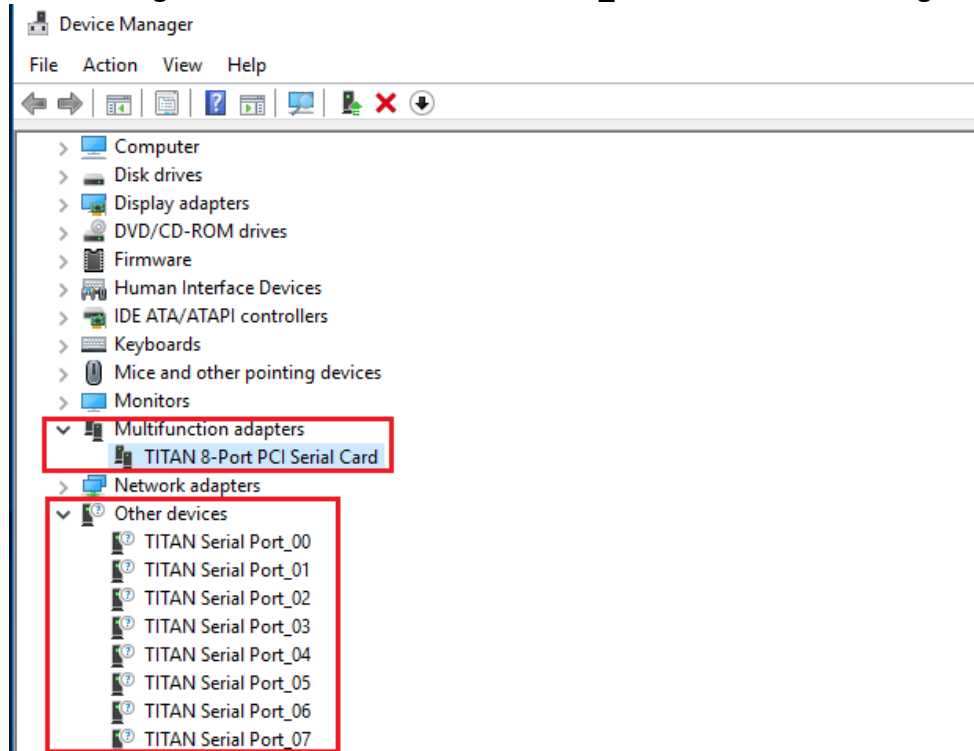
Device Manager

File Action View Help

Computer
Disk drives
Display adapters
DVD/CD-ROM drives
Firmware
Human Interface Devices
IDE ATA/ATAPI controllers
Keyboards
Mice and other pointing devices
Monitors
Multifunction adapters
TITAN 8-Port PCI Serial Card
Network adapters
Other devices
TITAN Serial Port_00
TITAN Serial Port_01
TITAN Serial Port_02
TITAN Serial Port_03
TITAN Serial Port_04
TITAN Serial Port_05
TITAN Serial Port_06
TITAN Serial Port_07